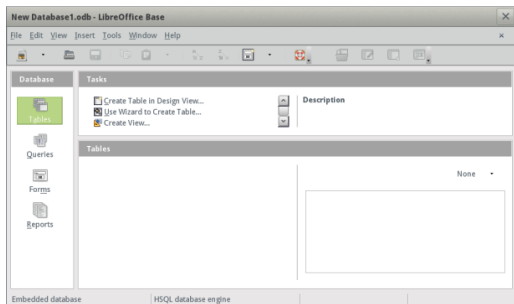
New Database1.odb - LibreOffice Base

File Edit View Insert Tools Window Help

Database

Tables

Queries

Forms

Reports

Tasks

Create Table in Design View...
Use Wizard to Create Table...
Create View...

Description

Tables

None

Embedded database

HSQL database engine